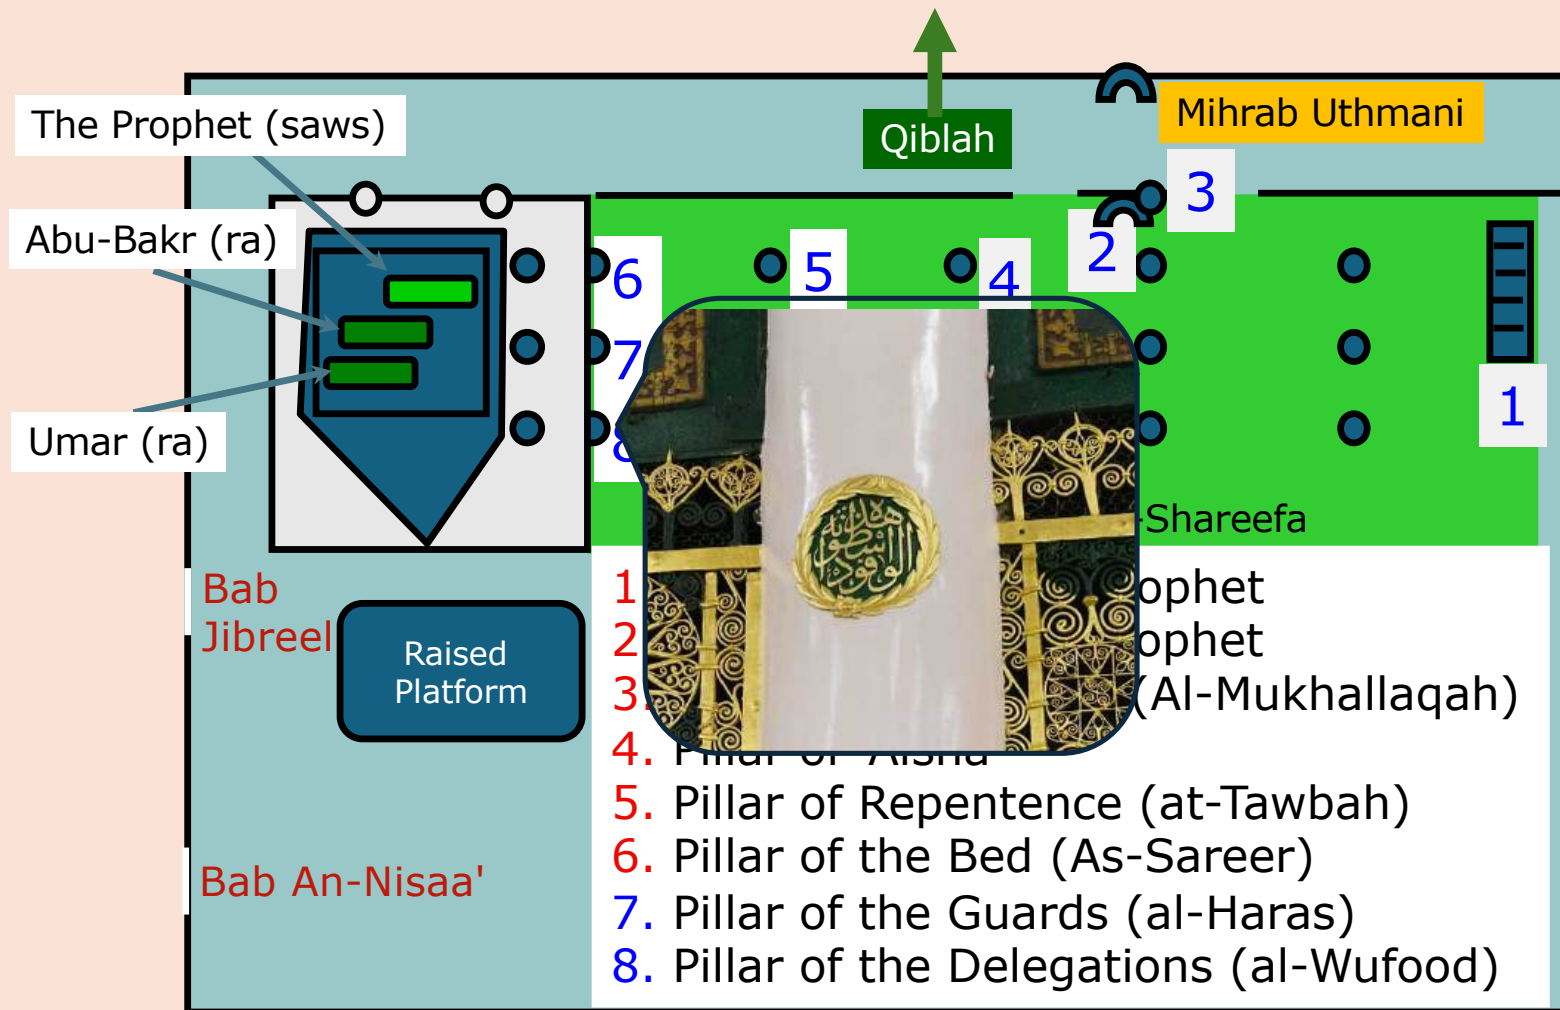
Qiblah

Mihrab Uthmani

The Prophet (saws)

Abu-Bakr (ra)

Umar (ra)

3

2

6

5

4

7

1

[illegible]Shareefa

Bab Jibreel

Raised Platform

Bab An-Nisaa'

1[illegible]ophet
2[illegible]ophet
3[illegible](Al-Mukhallaqah)
4. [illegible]
5. Pillar of Repentence (at-Tawbah)
6. Pillar of the Bed (As-Sareer)
7. Pillar of the Guards (al-Haras)
8. Pillar of the Delegations (al-Wufood)